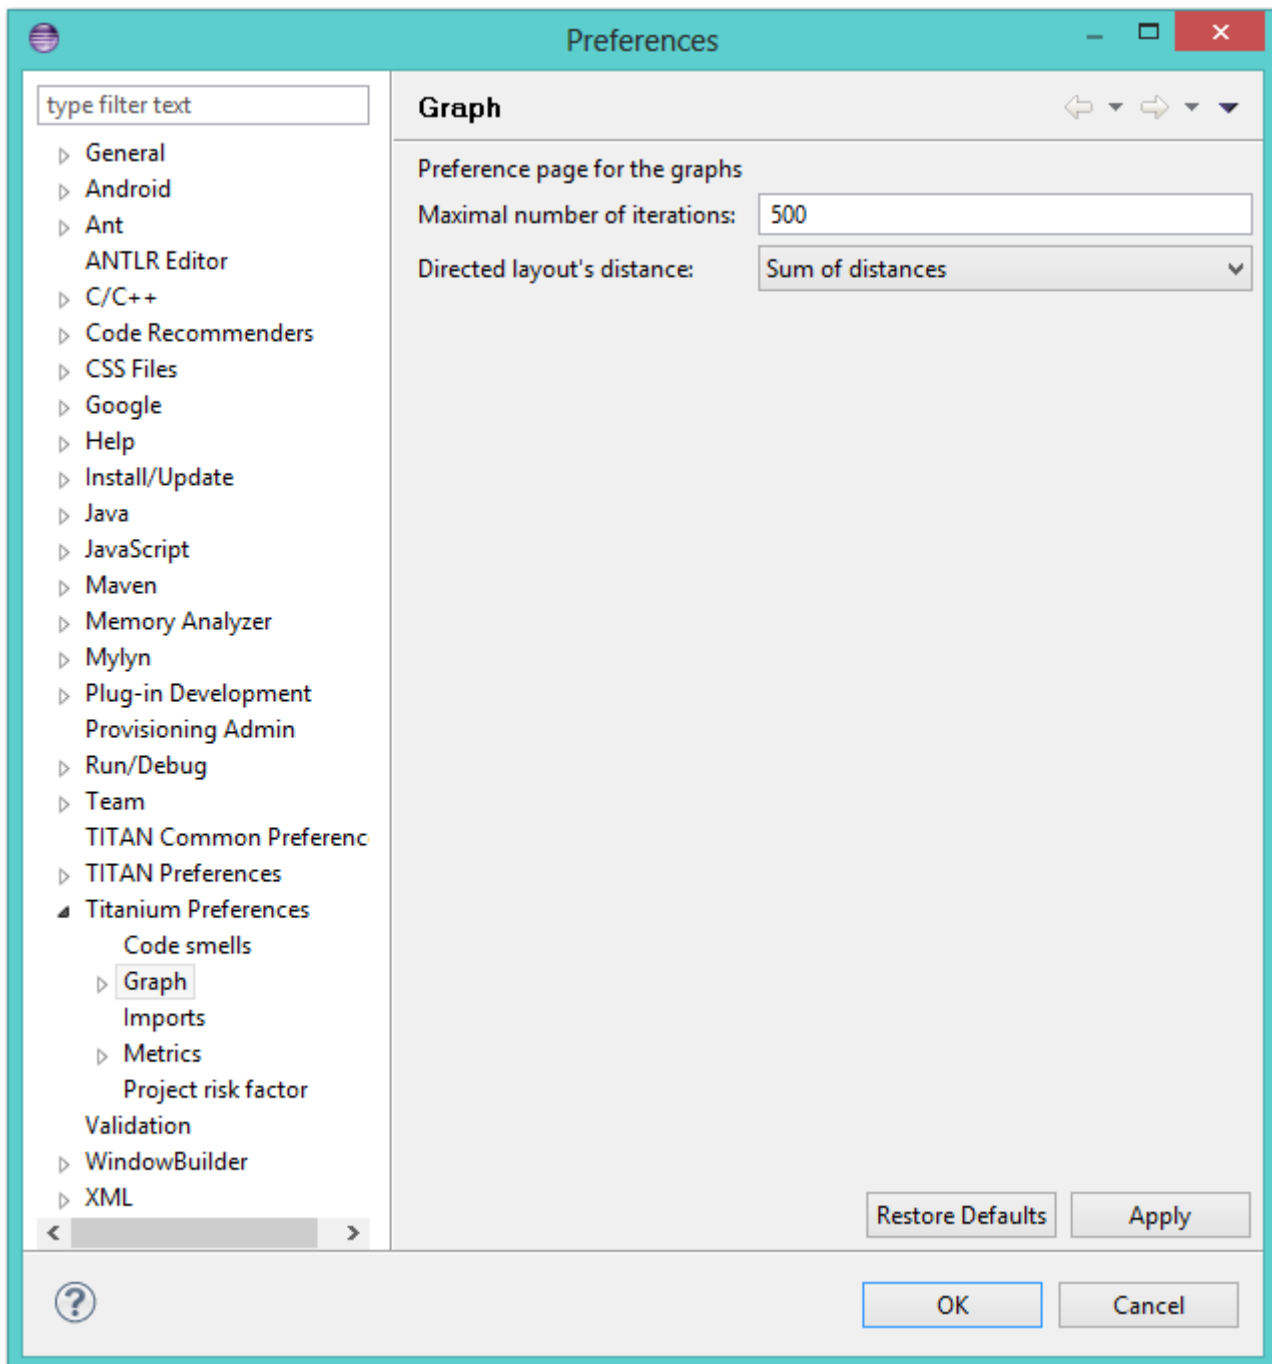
Preferences

type filter text

General
Android
Ant
ANTLR Editor
C/C++
Code Recommenders
CSS Files
Google
Help
Install/Update
Java
JavaScript
Maven
Memory Analyzer
Mylyn
Plug-in Development
Provisioning Admin
Run/Debug
Team
TITAN Common Preferenc
TITAN Preferences
Titanium Preferences
Code smells
Graph
Imports
Metrics
Project risk factor
Validation
WindowBuilder
XML

Graph

Preference page for the graphs

Maximal number of iterations: 500

Directed layout's distance: Sum of distances

Restore Defaults
Apply

OK
Cancel